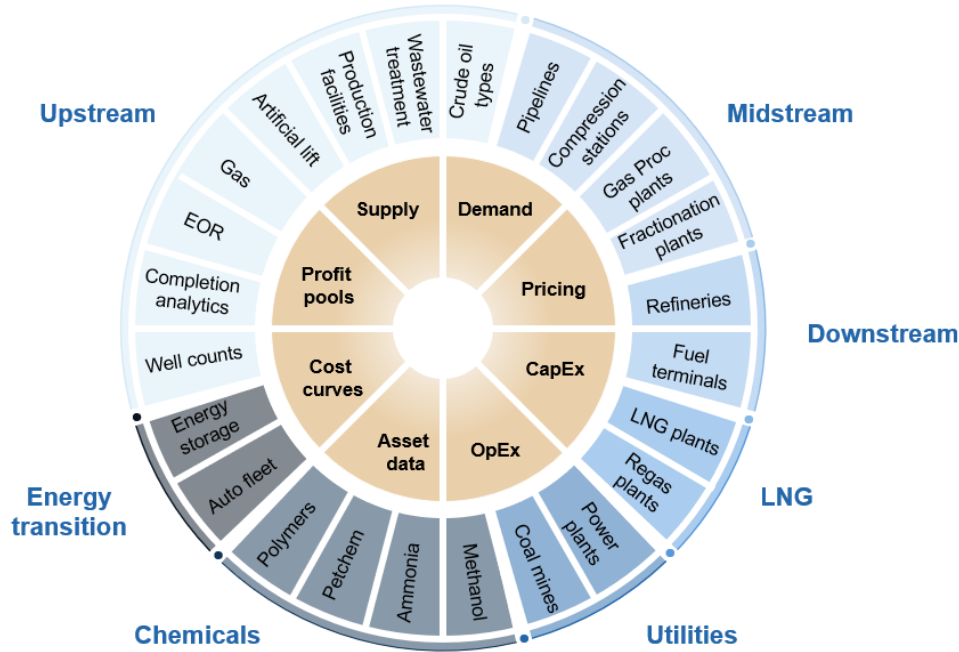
Upstream

Midstream

Downstream

LNG

Utilities

Chemicals

Energy transition

Well counts

Completion analytics

EOR

Gas

Artificial lift

Production facilities

Wastewater treatment

Crude oil types

Pipelines

Compression stations

Gas Proc plants

Fractionation plants

Refineries

Fuel terminals

LNG plants

Regas plants

Power plants

Coal mines

Methanol

Ammonia

Petchem

Polymers

Auto fleet

Energy storage

Supply

Demand

Pricing

CapEx

OpEx

Asset data

Cost curves

Profit pools